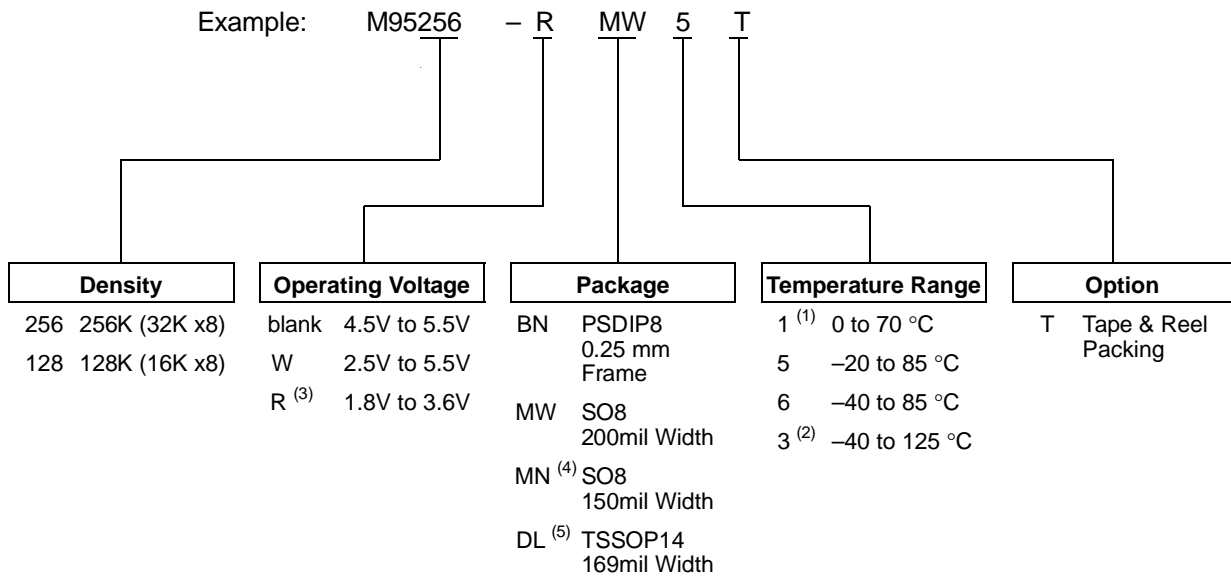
Example: M95256 – R MW 5 T

**Density**

256 256K (32K x8)
128 128K (16K x8)

**Operating Voltage**

blank 4.5V to 5.5V
W 2.5V to 5.5V
R $^{(3)}$ 1.8V to 3.6V

**Package**

BN PSDIP8 0.25 mm Frame
MW SO8 200mil Width
MN $^{(4)}$ SO8 150mil Width
DL $^{(5)}$ TSSOP14 169mil Width

**Temperature Range**

1 $^{(1)}$ 0 to 70 °C
5 –20 to 85 °C
6 –40 to 85 °C
3 $^{(2)}$ –40 to 125 °C

**Option**

T Tape & Reel Packing